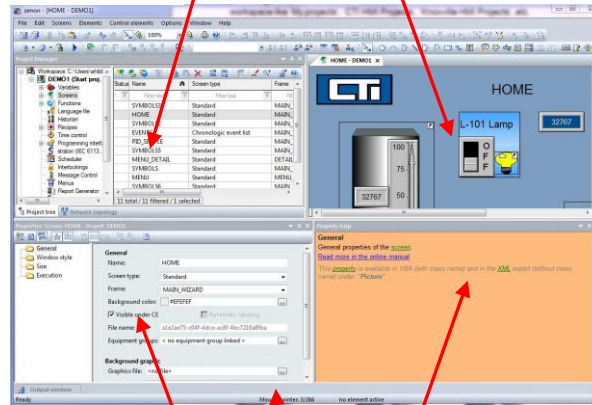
zenon - [HOME - DEMO1]
File Edit Screens Elements Control elements Options Window Help
workspace.fox Projects CT HMI Projects Knoxville HMI Projects etc.
Project Manager
Workspace 'C:\Users\whild
DEMO1 (Start proj
Variables
Screens
Functions
Language file
Historian
Recipes
Time control
Programming interfa
straton (IEC 6113
Scheduler
Interlockings
Message Control
Menus
Report Generator

| Status | Name | Screen type | Frame |
|---|---|---|---|
| | SYMBOLS8 | Standard | MAIN_ |
| | HOME | Standard | MAIN_ |
| | SYMBOL | Standard | MAIN_ |
| | EVENTS | Chronologic event list | MAIN_ |
| | PID_SAMPLE | Standard | MAIN_ |
| | SYMBOLS5 | Standard | MAIN_ |
| | MENU_DETAIL | Standard | DETAIL |
| | SYMBOLS | Standard | MAIN_ |
| | MENU | Standard | MAIN_ |
| | SYMBOLS6 | Standard | MAIN_ |

11 total / 11 filtered / 1 selected
Project tree Network topology
HOME - DEMO1
CTI
HOME
L-101 Lamp
32767
OFF
100
75
50
32767
Properties: Screen: HOME - Project: DEMO1
General
Window style
Size
Execution
General
Name: HOME
Screen type: Standard
Frame: MAIN_WIZARD
Background color: #EFEFEF
Visible under CE
Automatic blanking
File name: a1e2ae75-c94f-4dce-adff-4bc7218a8fba
Equipment groups: < no equipment group linked >
Background graphic
Graphics file: <no file>
Property help
General
General properties of the screen
Read more in the online manual
This property is available in VBA (with class name) and in the XML export (without class name) under "Picture"
Output window
Ready
Mouse pointer: 3;366
no element active